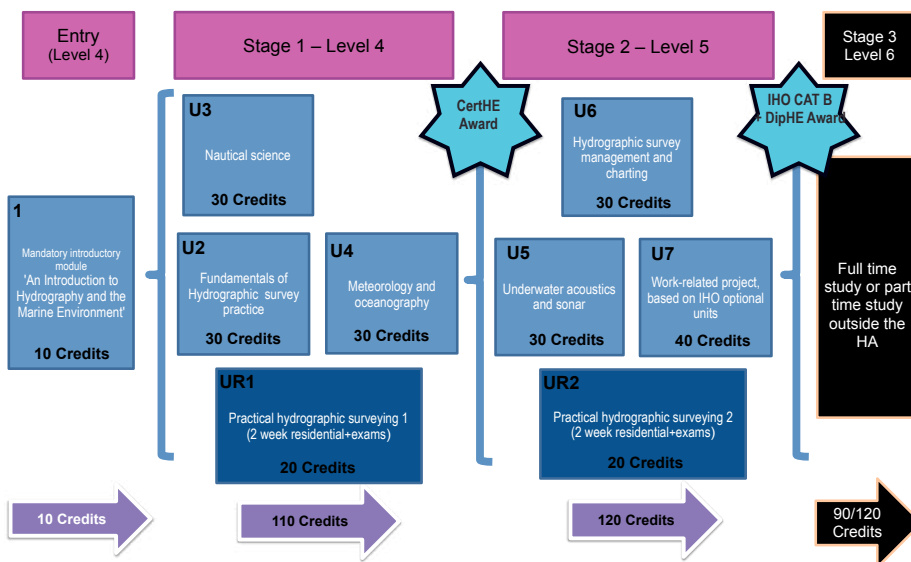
Entry
(Level 4)

Stage 1 – Level 4

Stage 2 – Level 5

Stage 3
Level 6

CertHE Award

IHO CAT B + DipHE Award

1
Mandatory introductory module 'An Introduction to Hydrography and the Marine Environment'
10 Credits

U3
Nautical science
30 Credits

U2
Fundamentals of Hydrographic survey practice
30 Credits

U4
Meteorology and oceanography
30 Credits

UR1
Practical hydrographic surveying 1 (2 week residential+exams)
20 Credits

U6
Hydrographic survey management and charting
30 Credits

U5
Underwater acoustics and sonar
30 Credits

U7
Work-related project, based on IHO optional units
40 Credits

UR2
Practical hydrographic surveying 2 (2 week residential+exams)
20 Credits

Full time study or part time study outside the HA

10 Credits

110 Credits

120 Credits

90/120 Credits